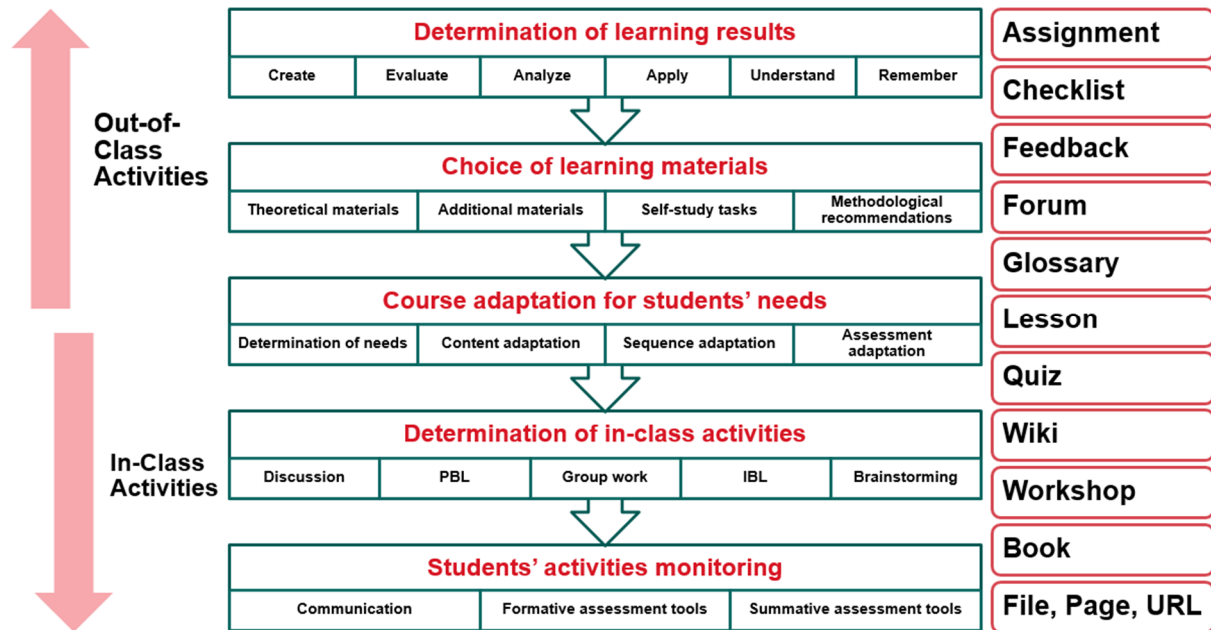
Out-of-Class Activities

In-Class Activities

Determination of learning results

| Create | Evaluate | Analyze | Apply | Understand | Remember |
|---|---|---|---|---|---|

Choice of learning materials

| Theoretical materials | Additional materials | Self-study tasks | Methodological recommendations |
|---|---|---|---|

Course adaptation for students' needs

| Determination of needs | Content adaptation | Sequence adaptation | Assessment adaptation |
|---|---|---|---|

Determination of in-class activities

| Discussion | PBL | Group work | IBL | Brainstorming |
|---|---|---|---|---|

Students' activities monitoring

| Communication | Formative assessment tools | Summative assessment tools |
|---|---|---|

Assignment
Checklist
Feedback
Forum
Glossary
Lesson
Quiz
Wiki
Workshop
Book
File, Page, URL